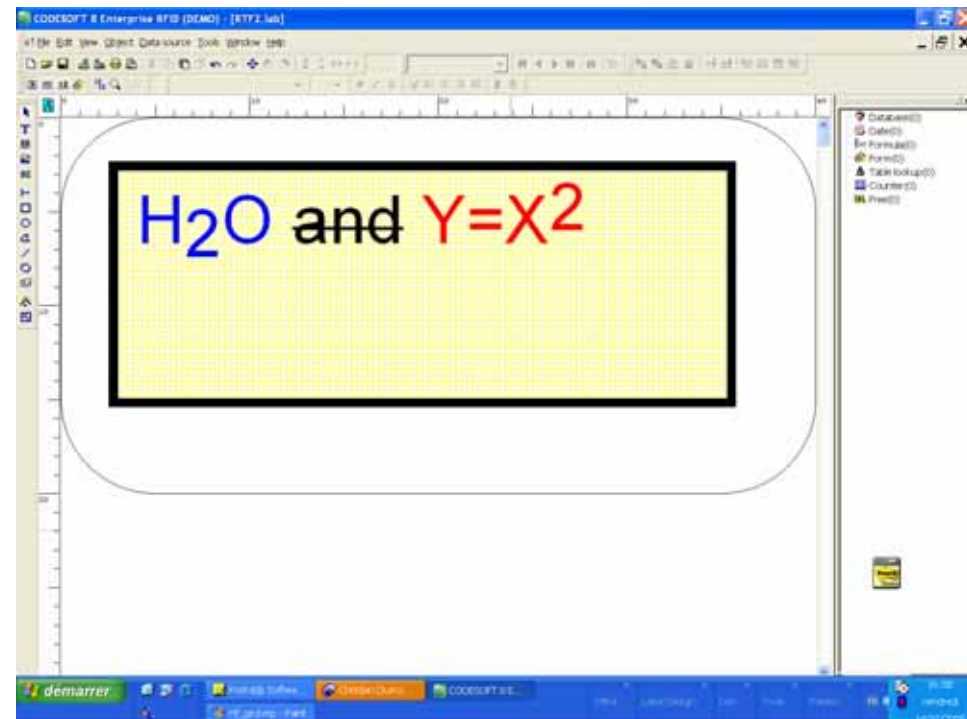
CODESOFT 8 Enterprise RFID (DEMO) - [RTF2.lab]

File Edit View Object Data source Tools Window Help

$H_2O$ and $Y=X^2$

Database(0)
Date(0)
Formula(0)
Form(0)
Table lookup(0)
Counter(0)
Free(0)

demarrer

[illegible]

Christian Dumo

CODESOFT 8 E...

HF picture - Paint